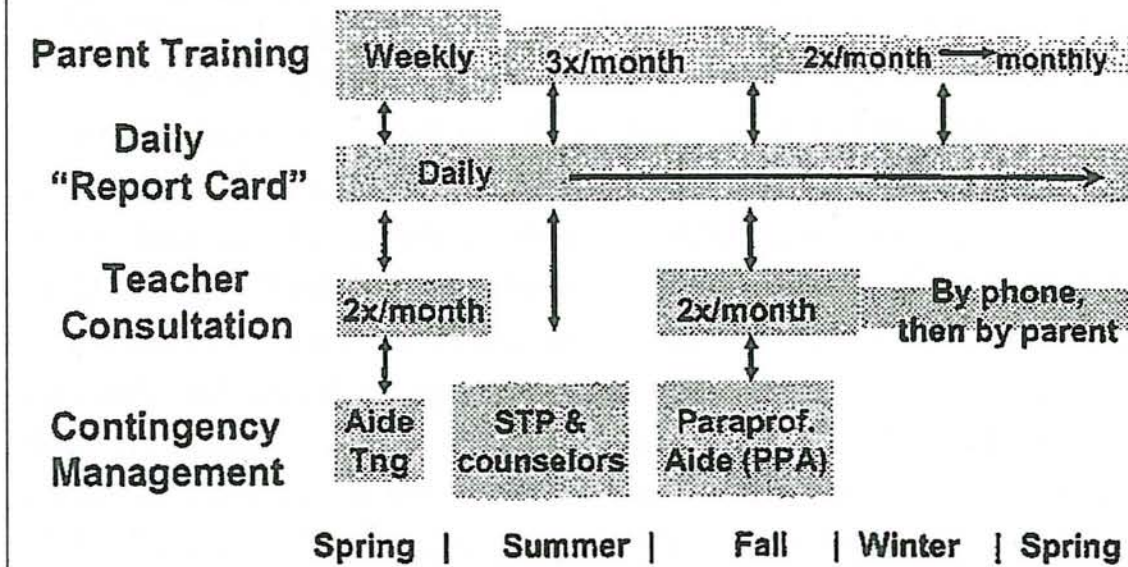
Parent Training
Weekly
3x/month
2x/month → monthly

Daily "Report Card"
Daily

Teacher Consultation
2x/month
2x/month
By phone, then by parent

Contingency Management
Aide Tng
STP & counselors
Paraprof. Aide (PPA)

Spring | Summer | Fall | Winter | Spring